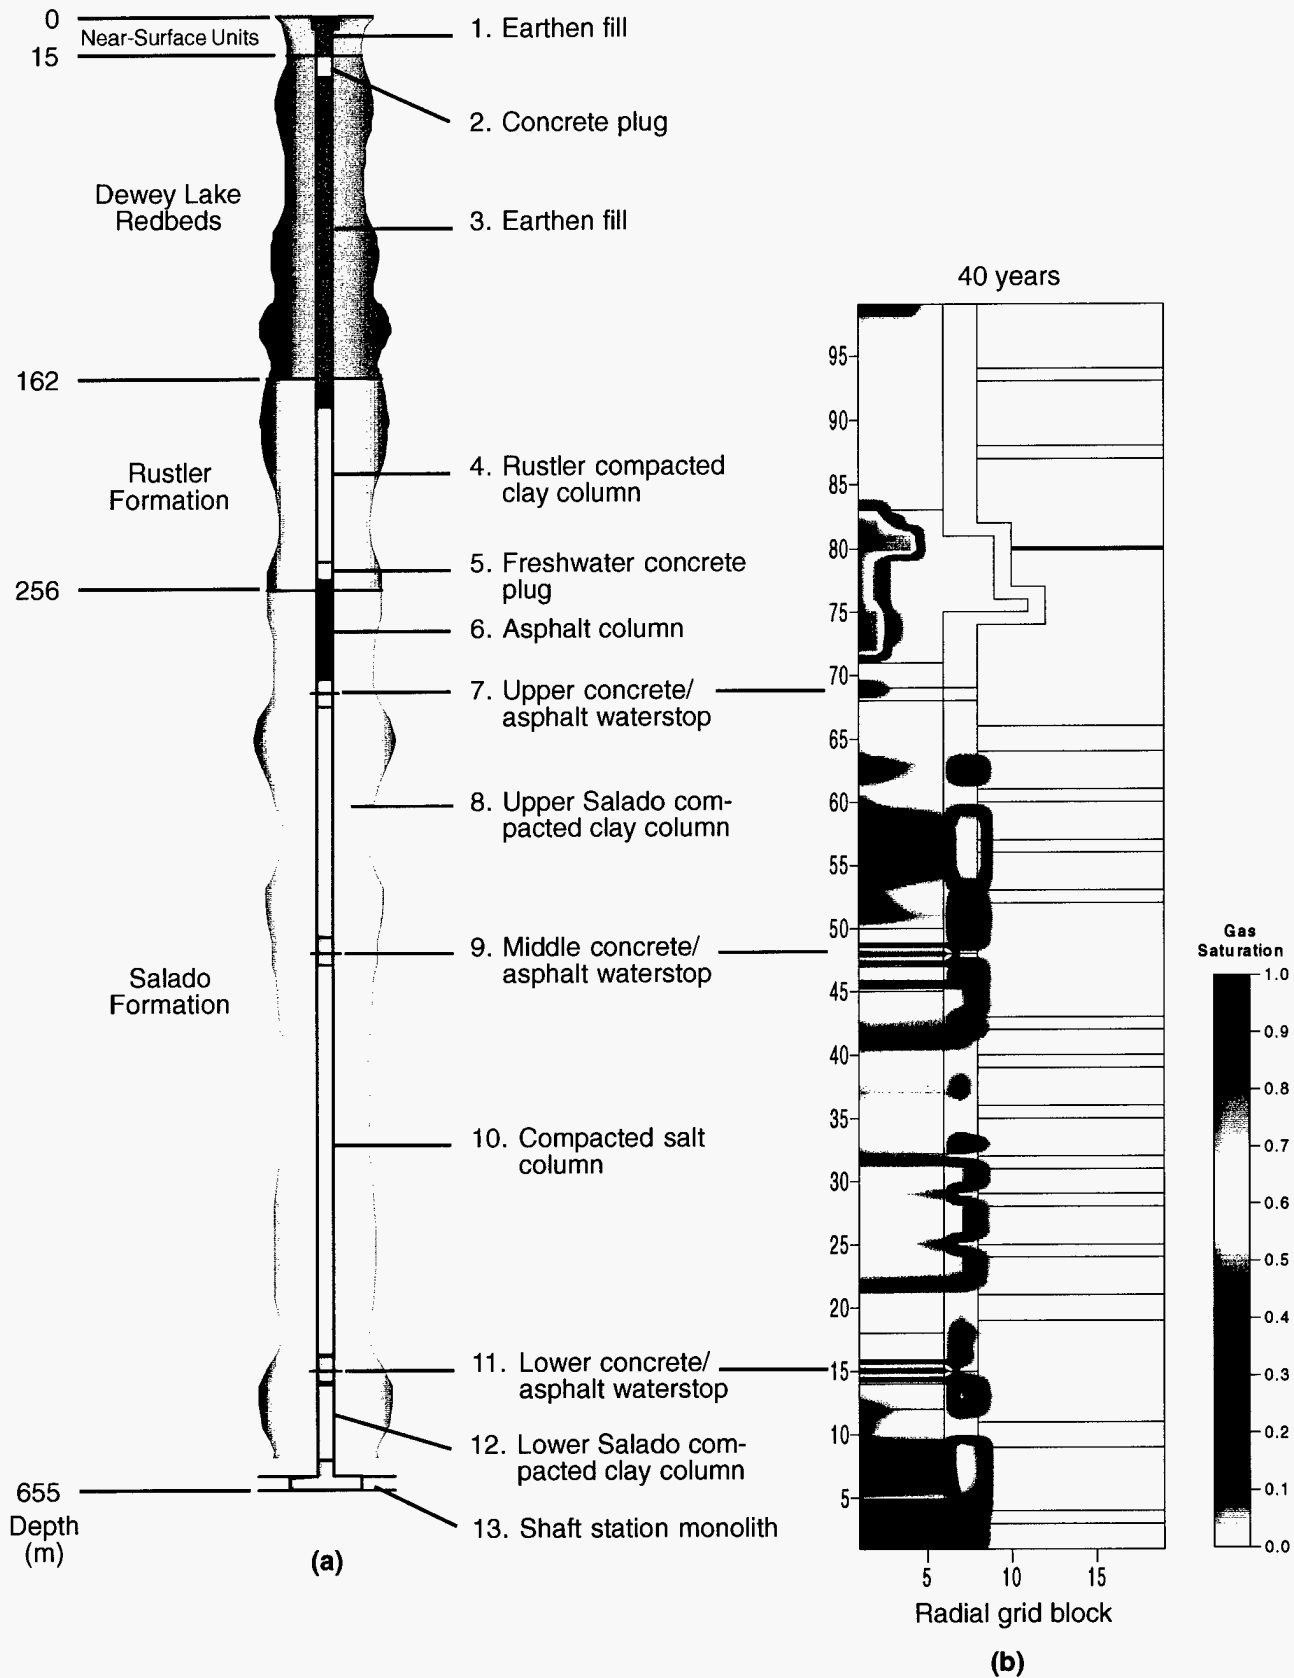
0
Near-Surface Units
15
Dewey Lake Redbeds
162
Rustler Formation
256
Salado Formation
655
Depth (m)
(a)

1. Earthen fill
2. Concrete plug
3. Earthen fill
4. Rustler compacted clay column
5. Freshwater concrete plug
6. Asphalt column
7. Upper concrete/ asphalt waterstop
8. Upper Salado compacted clay column
9. Middle concrete/ asphalt waterstop
10. Compacted salt column
11. Lower concrete/ asphalt waterstop
12. Lower Salado compacted clay column
13. Shaft station monolith

40 years
95
90
85
80
75
70
65
60
55
50
45
40
35
30
25
20
15
10
5
5
10
15
Radial grid block
(b)

Gas Saturation
1.0
0.9
0.8
0.7
0.6
0.5
0.4
0.3
0.2
0.1
0.0